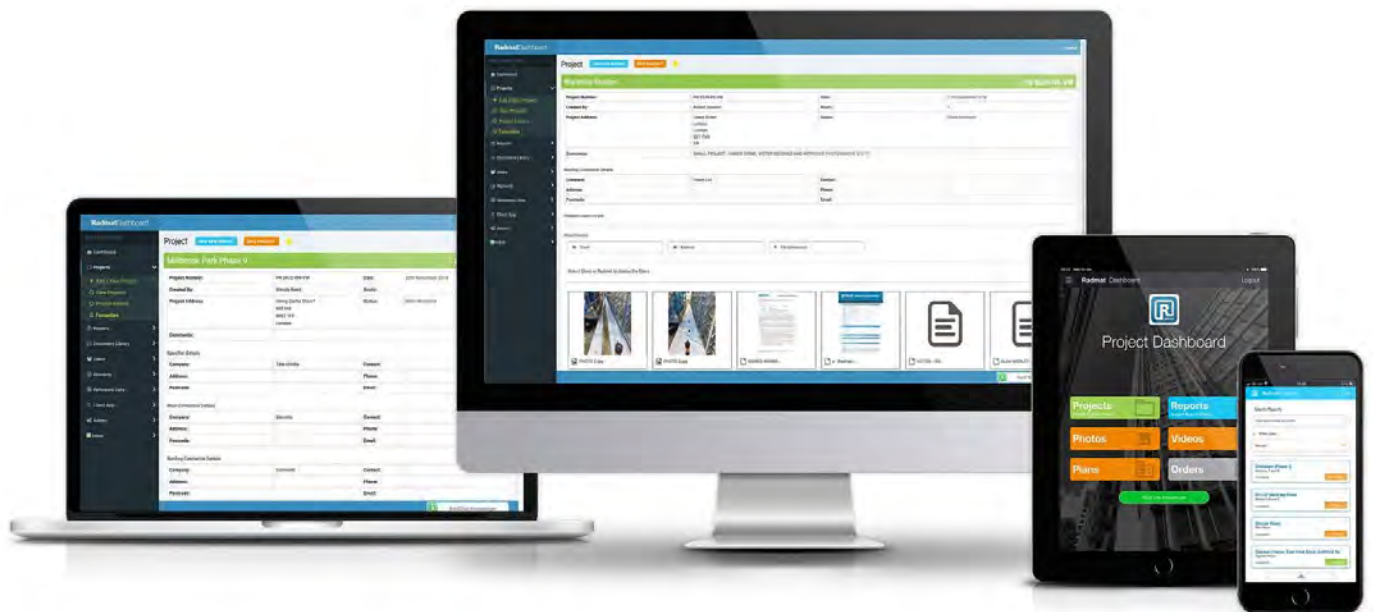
Radmat Dashboard

Project

Dashboard
Projects
Add New Project
View Projects
Project Library
Favourites
Reports
Document Library
Users
Contacts
Settings
Help

Project Number:
Created By:
Project Address:
Date:
Status:
Comments:
Company:
Address:
Postcode:
Contact:
Phone:
Email:

PHOTO
PHOTO
NOTES

Radmat Dashboard

Project

Millbrook Park Phase 9

Project Number:
Created By:
Project Address:
Date:
Status:
Comments:
Specifier Details
Company:
Address:
Postcode:
Contact:
Phone:
Email:
Main Contractor Details
Company:
Address:
Postcode:
Contact:
Phone:
Email:
Roofing Contractor Details
Company:
Address:
Postcode:
Contact:
Phone:
Email:

Radmat Dashboard
Logout

Project Dashboard

Projects
Reports
Photos
Videos
Plans
Orders

Radmat Dashboard